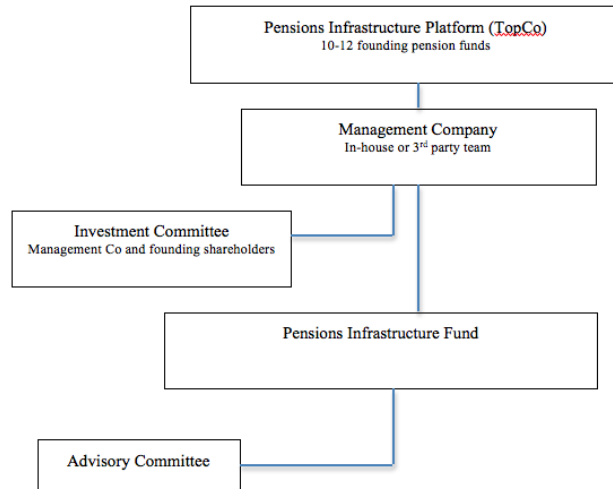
Pensions Infrastructure Platform (TopCo)
10-12 founding pension funds

Management Company
In-house or 3$^{rd}$ party team

Investment Committee
Management Co and founding shareholders

Pensions Infrastructure Fund

Advisory Committee